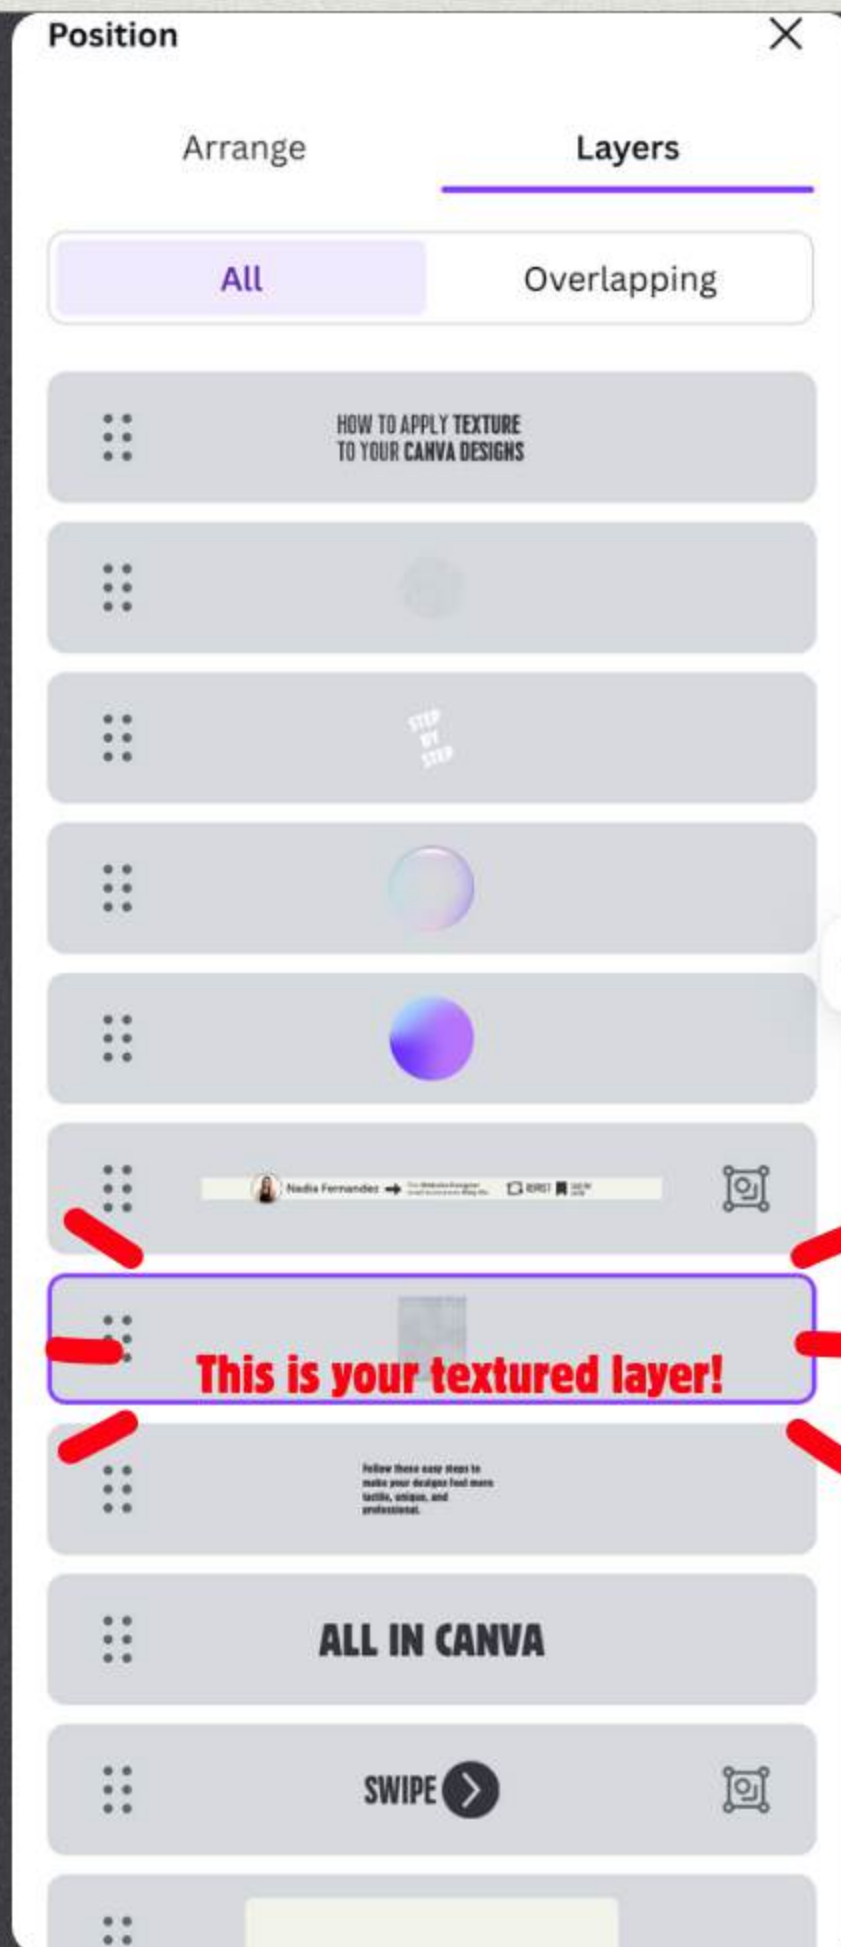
Position

Arrange

Layers

All

Overlapping

HOW TO APPLY TEXTURE TO YOUR CANVA DESIGNS

STEP BY STEP

Nadia Fernandez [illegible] REPOST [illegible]

This is your textured layer!

Follow these easy steps to make your designs feel more tactile, unique, and professional.

ALL IN CANVA

SWIPE